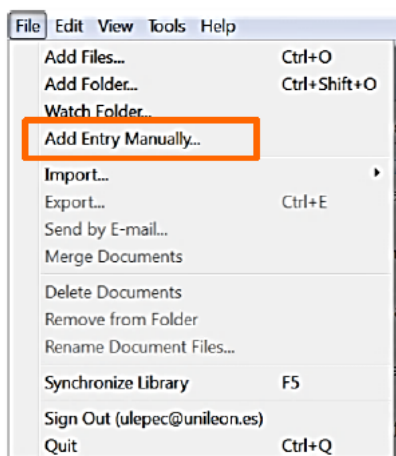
File Edit View Tools Help

Add Files... Ctrl+O
Add Folder... Ctrl+Shift+O
Watch Folder...
Add Entry Manually...

Import...
Export... Ctrl+E
Send by E-mail...
Merge Documents

Delete Documents
Remove from Folder
Rename Document Files...

Synchronize Library F5

Sign Out (ulepec@unileon.es)
Quit Ctrl+Q